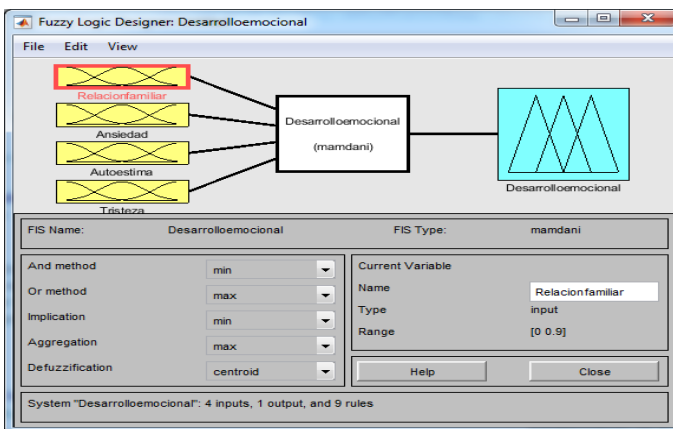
Fuzzy Logic Designer: Desarrolloemocional

File Edit View

Relacionfamiliar

Ansiedad

Autoestima

Tristeza

Desarrolloemocional

(mamdani)

Desarrolloemocional

FIS Name: Desarrolloemocional

FIS Type: mamdani

And method min

Or method max

Implication min

Aggregation max

Defuzzification centroid

Current Variable

Name Relacionfamiliar

Type input

Range [0 0.9]

Help

Close

System "Desarrolloemocional": 4 inputs, 1 output, and 9 rules